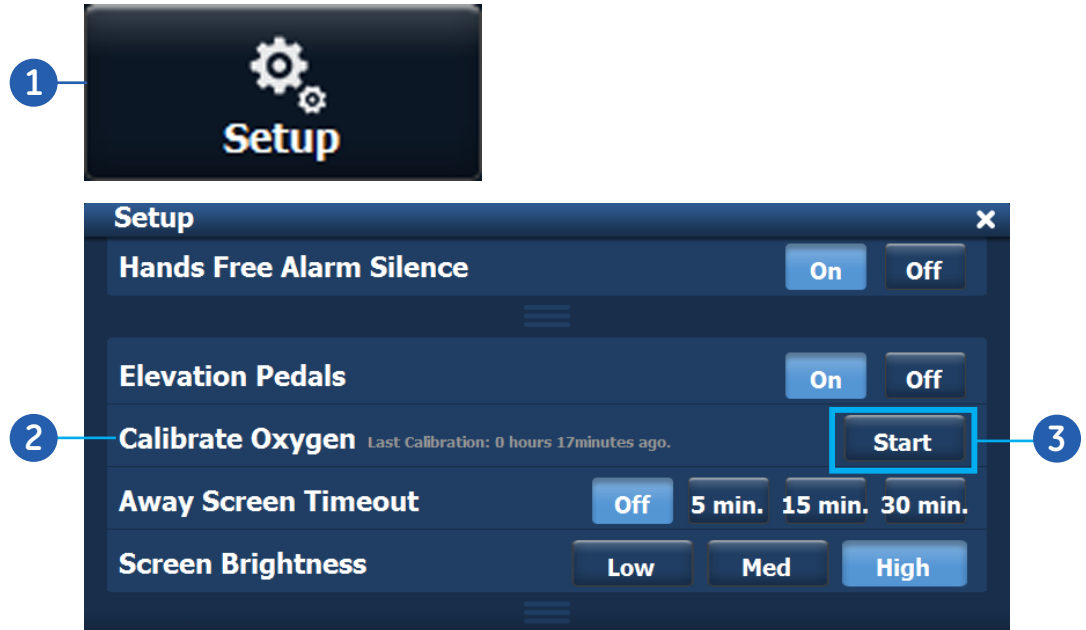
1

Setup

Setup ×

Hands Free Alarm Silence On Off

Elevation Pedals On Off

2

Calibrate Oxygen Last Calibration: 0 hours 17minutes ago. Start

3

Away Screen Timeout Off 5 min. 15 min. 30 min.

Screen Brightness Low Med High